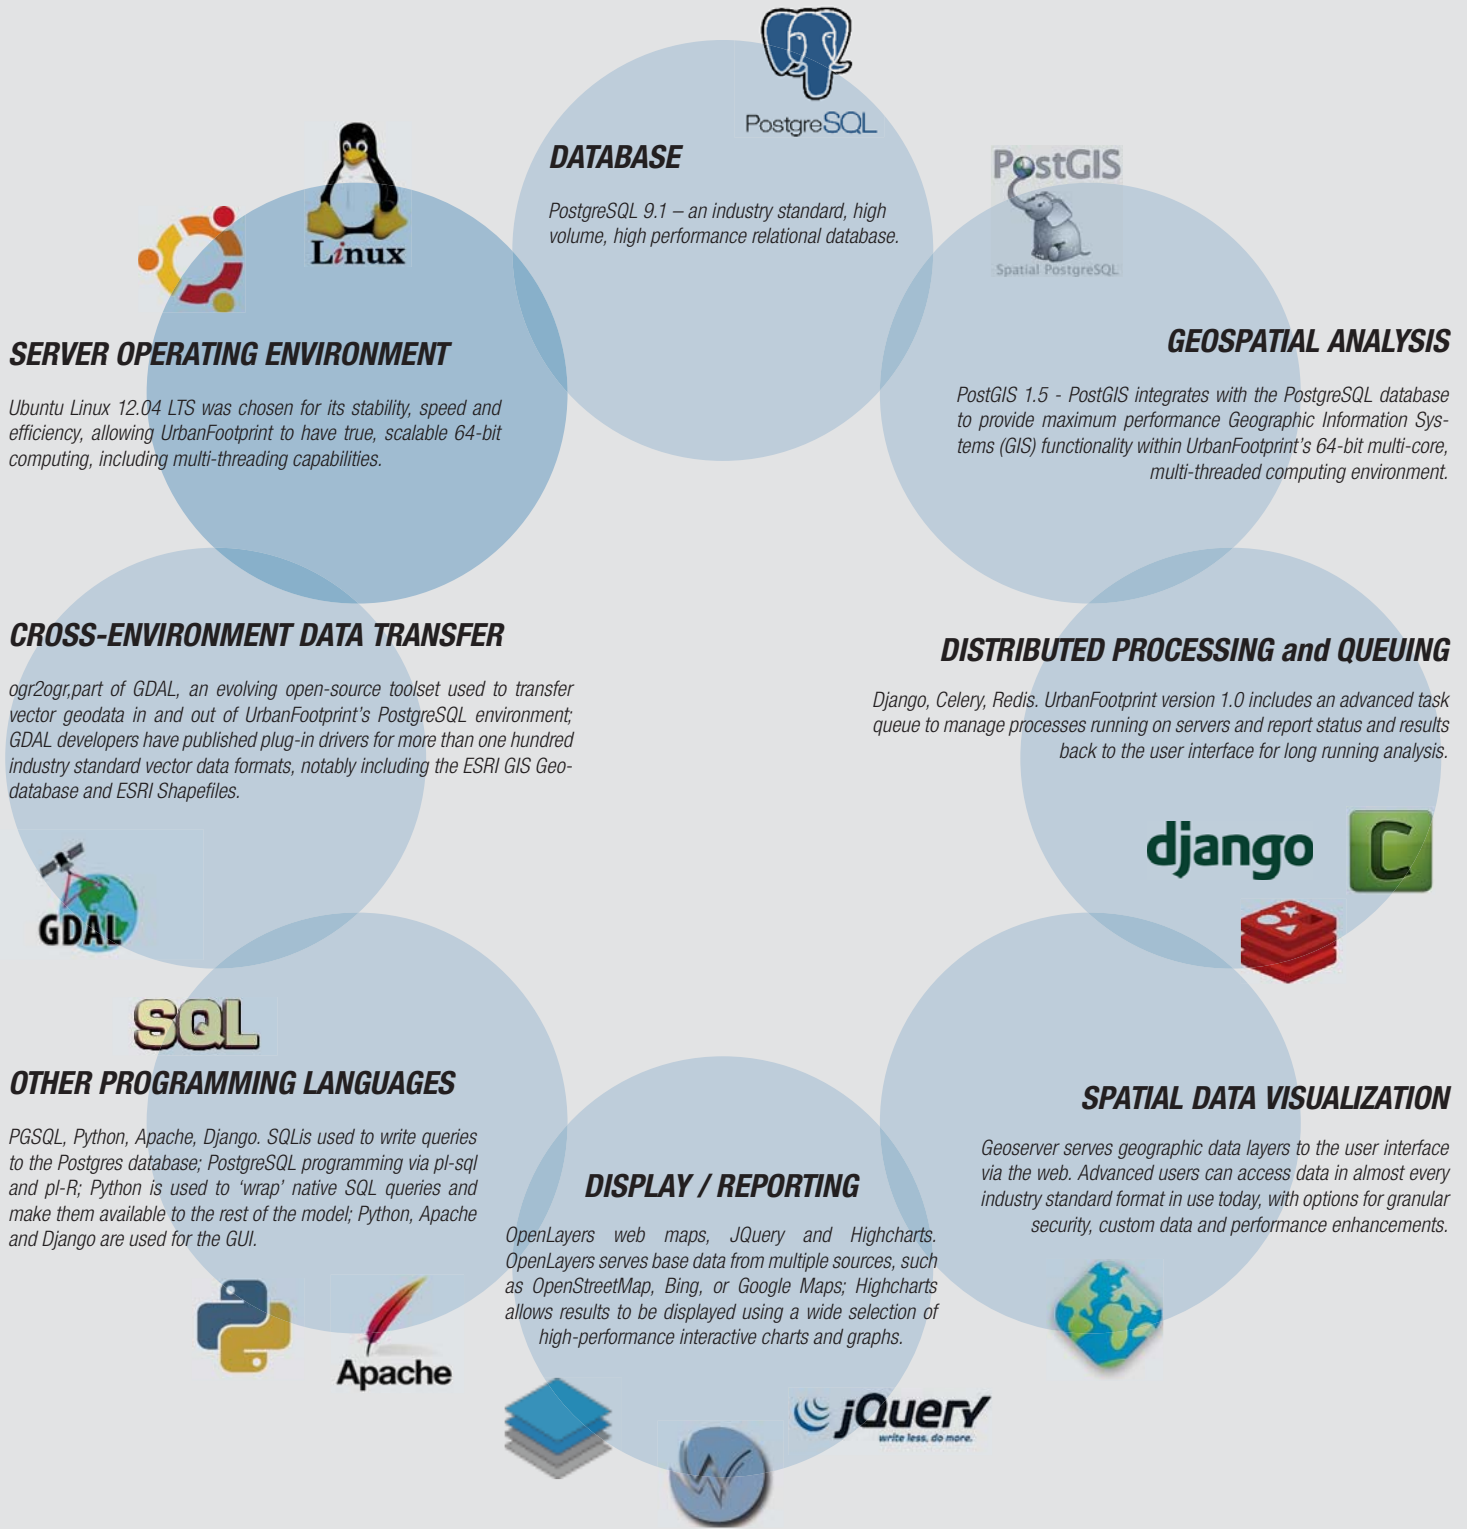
PostgreSQL

DATABASE

PostgreSQL 9.1 – an industry standard, high volume, high performance relational database.

Linux

PostGIS

Spatial PostgreSQL

SERVER OPERATING ENVIRONMENT

Ubuntu Linux 12.04 LTS was chosen for its stability, speed and efficiency, allowing UrbanFootprint to have true, scalable 64-bit computing, including multi-threading capabilities.

GEOSPATIAL ANALYSIS

PostGIS 1.5 - PostGIS integrates with the PostgreSQL database to provide maximum performance Geographic Information Systems (GIS) functionality within UrbanFootprint's 64-bit multi-core, multi-threaded computing environment.

CROSS-ENVIRONMENT DATA TRANSFER

ogr2ogr,part of GDAL, an evolving open-source toolset used to transfer vector geodata in and out of UrbanFootprint's PostgreSQL environment; GDAL developers have published plug-in drivers for more than one hundred industry standard vector data formats, notably including the ESRI GIS Geodatabase and ESRI Shapefiles.

DISTRIBUTED PROCESSING and QUEUING

Django, Celery, Redis. UrbanFootprint version 1.0 includes an advanced task queue to manage processes running on servers and report status and results back to the user interface for long running analysis.

GDAL

django

C

SQL

OTHER PROGRAMMING LANGUAGES

PGSQL, Python, Apache, Django. SQLis used to write queries to the Postgres database; PostgreSQL programming via pl-sql and pl-R; Python is used to 'wrap' native SQL queries and make them available to the rest of the model; Python, Apache and Django are used for the GUI.

SPATIAL DATA VISUALIZATION

Geoserver serves geographic data layers to the user interface via the web. Advanced users can access data in almost every industry standard format in use today, with options for granular security, custom data and performance enhancements.

DISPLAY / REPORTING

OpenLayers web maps, JQuery and Highcharts. OpenLayers serves base data from multiple sources, such as OpenStreetMap, Bing, or Google Maps; Highcharts allows results to be displayed using a wide selection of high-performance interactive charts and graphs.

Apache

jQuery
write less, do more.